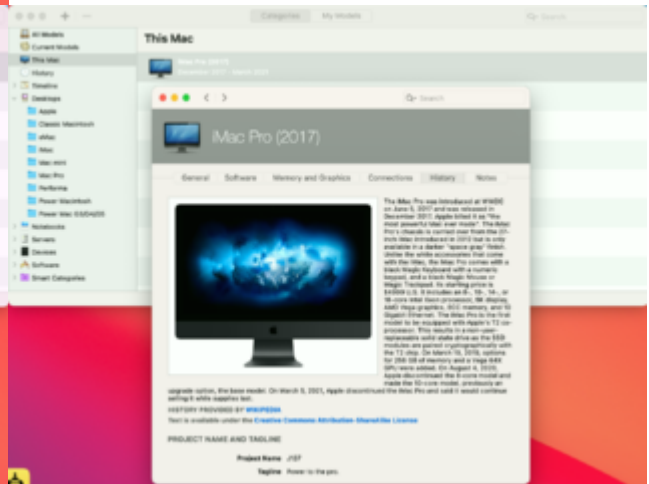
Categories My Models

Search

All Models
Current Models
This Mac
History
Timeline
Desktops
Apple
Classic Macintosh
eMac
iMac
Mac mini
Mac Pro
Performa
Power Macintosh
Power Mac G3/G4/G5
Notebooks
Servers
Devices
Software
Smart Categories

This Mac

iMac Pro (2017)

Search

iMac Pro (2017)

General Software Memory and Graphics Connections History Notes

The iMac Pro was introduced at WWDC on June 5, 2017 and was released in December 2017. Apple billed it as "the most powerful Mac ever made." The iMac Pro's chassis is carried over from the 27-inch iMac introduced in 2012 but is only available in a darker "space gray" finish. Unlike the white accessories that come with the iMac, the iMac Pro comes with a black Magic Keyboard with a numeric keypad, and a black Magic Mouse or Magic Trackpad. Its starting price is $4999 U.S. It includes an 8-, 10-, 14-, or 18-core Intel Xeon processor, 5K display, AMD Vega graphics, ECC memory, and 10 Gigabit Ethernet. The iMac Pro is the first model to be equipped with Apple's T2 coprocessor. This results in a non-user-replaceable solid state drive as the SSD modules are paired cryptographically with the T2 chip. On March 19, 2019, options for 256 GB of memory and a Vega 64X GPU were added. On August 4, 2020, Apple discontinued the 8-core model and made the 10-core model, previously an upgrade option, the base model. On March 6, 2021, Apple discontinued the iMac Pro and said it would continue selling it while supplies last.

HISTORY PROVIDED BY WIKIPEDIA
Text is available under the Creative Commons Attribution-ShareAlike License

PROJECT NAME AND TAGLINE

Project Name J137
Tagline Power to the pro.